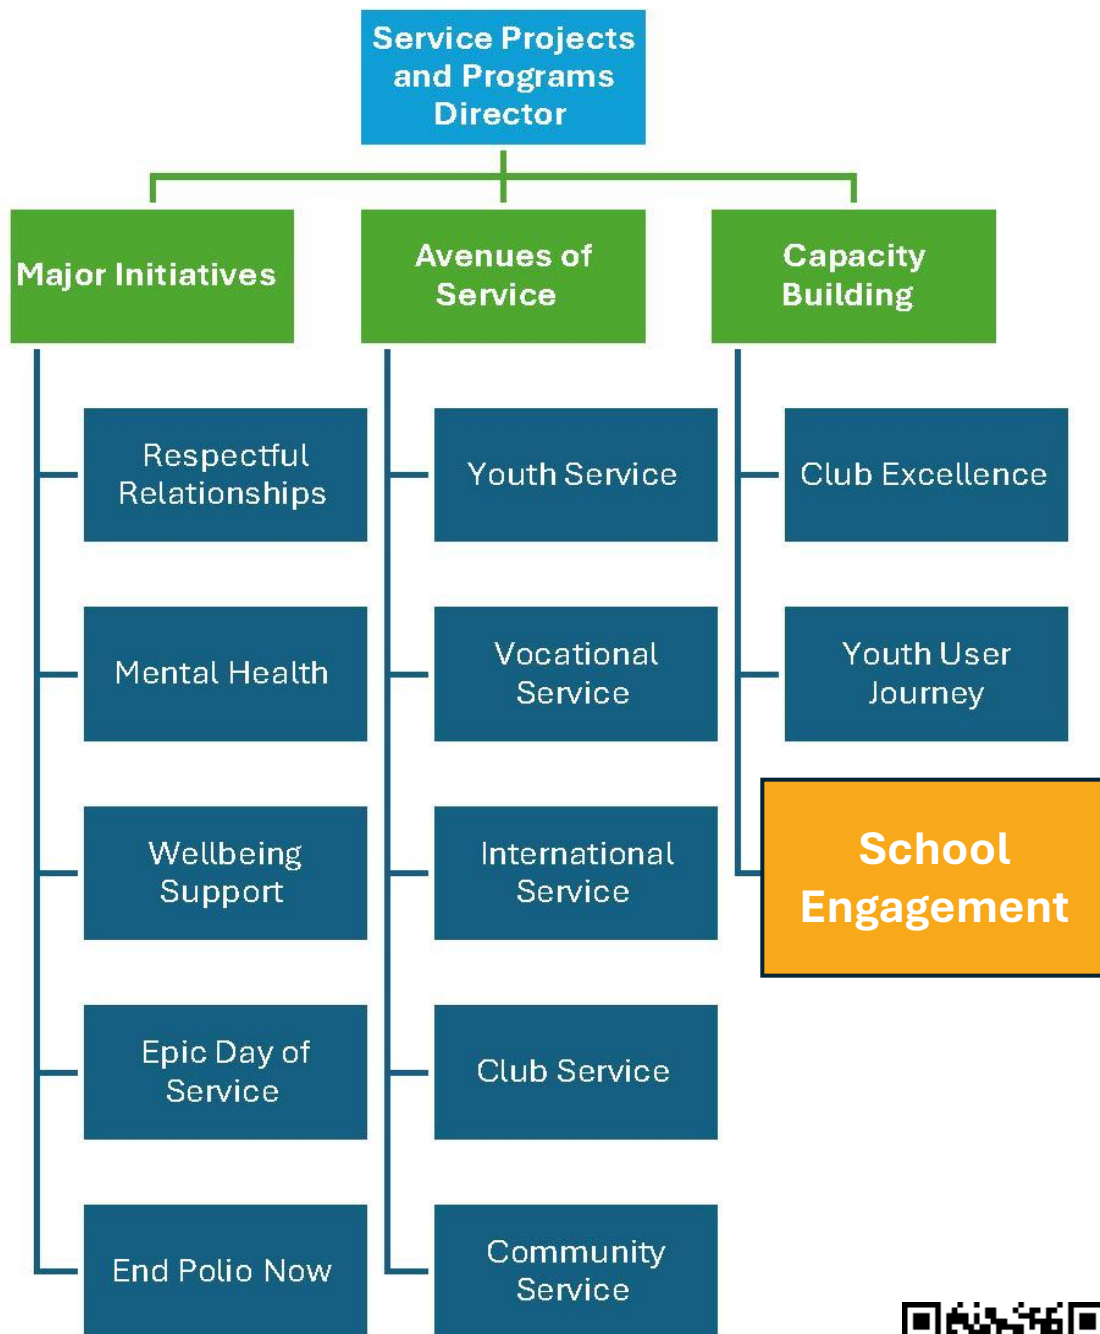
Service Projects and Programs Director

Major Initiatives

Avenues of Service

Capacity Building

Respectful Relationships

Mental Health

Wellbeing Support

Epic Day of Service

End Polio Now

Youth Service

Vocational Service

International Service

Club Service

Community Service

Club Excellence

Youth User Journey

School Engagement